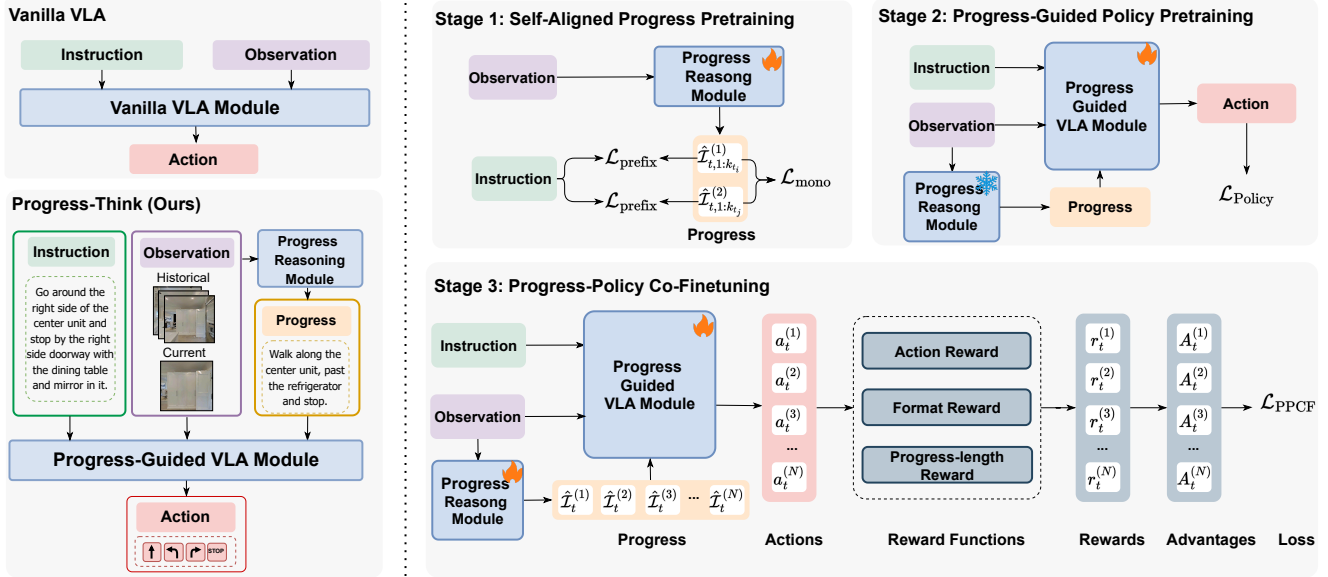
Vanilla VLA

Instruction

Observation

Vanilla VLA Module

Action

Progress-Think (Ours)

Instruction

Go around the right side of the center unit and stop by the right side doorway with the dining table and mirror in it.

Observation

Historical

Current

Progress Reasoning Module

Progress

Walk along the center unit, past the refrigerator and stop.

Progress-Guided VLA Module

Action

STOP

Stage 1: Self-Aligned Progress Pretraining

Observation

Progress Reasong Module

Instruction

$\mathcal{L}_{\text{prefix}}$

$\mathcal{L}_{\text{prefix}}$

$\hat{\mathcal{I}}_{t,1:k_{t_i}}^{(1)}$

$\hat{\mathcal{I}}_{t,1:k_{t_j}}^{(2)}$

$\mathcal{L}_{\text{mono}}$

Progress

Stage 2: Progress-Guided Policy Pretraining

Instruction

Observation

Progress Guided VLA Module

Action

$\mathcal{L}_{\text{Policy}}$

Progress Reasong Module

Progress

Stage 3: Progress-Policy Co-Finetuning

Instruction

Observation

Progress Guided VLA Module

Progress Reasong Module

$\hat{\mathcal{I}}_t^{(1)}$ $\hat{\mathcal{I}}_t^{(2)}$ $\hat{\mathcal{I}}_t^{(3)}$ ... $\hat{\mathcal{I}}_t^{(N)}$

Progress

$a_t^{(1)}$ $a_t^{(2)}$ $a_t^{(3)}$ ... $a_t^{(N)}$

Actions

Action Reward

Format Reward

Progress-length Reward

Reward Functions

$r_t^{(1)}$ $r_t^{(2)}$ $r_t^{(3)}$ ... $r_t^{(N)}$

Rewards

$A_t^{(1)}$ $A_t^{(2)}$ $A_t^{(3)}$ ... $A_t^{(N)}$

Advantages

$\mathcal{L}_{\text{PPCF}}$

Loss